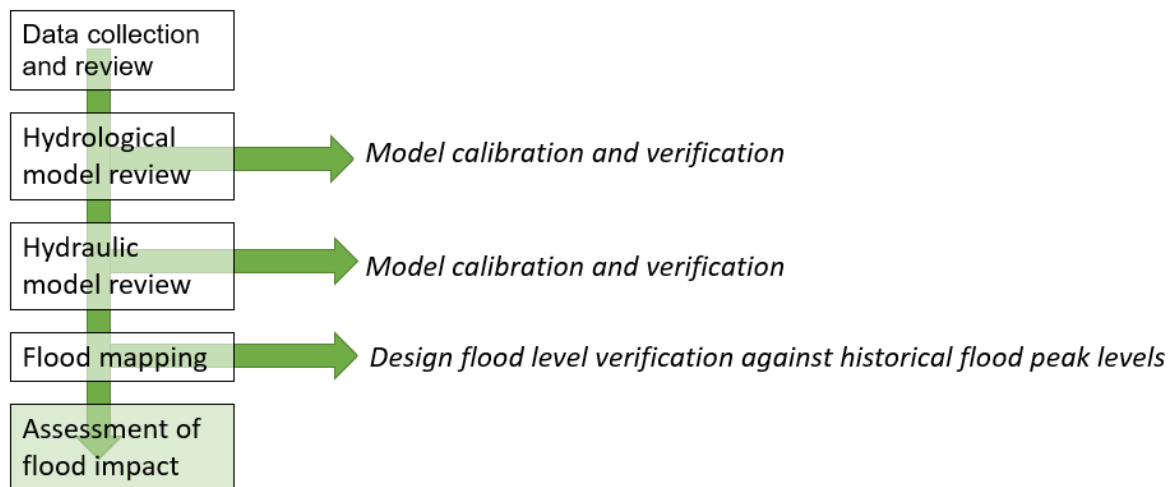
Data collection and review

Hydrological model review

*Model calibration and verification*

Hydraulic model review

*Model calibration and verification*

Flood mapping

*Design flood level verification against historical flood peak levels*

Assessment of flood impact